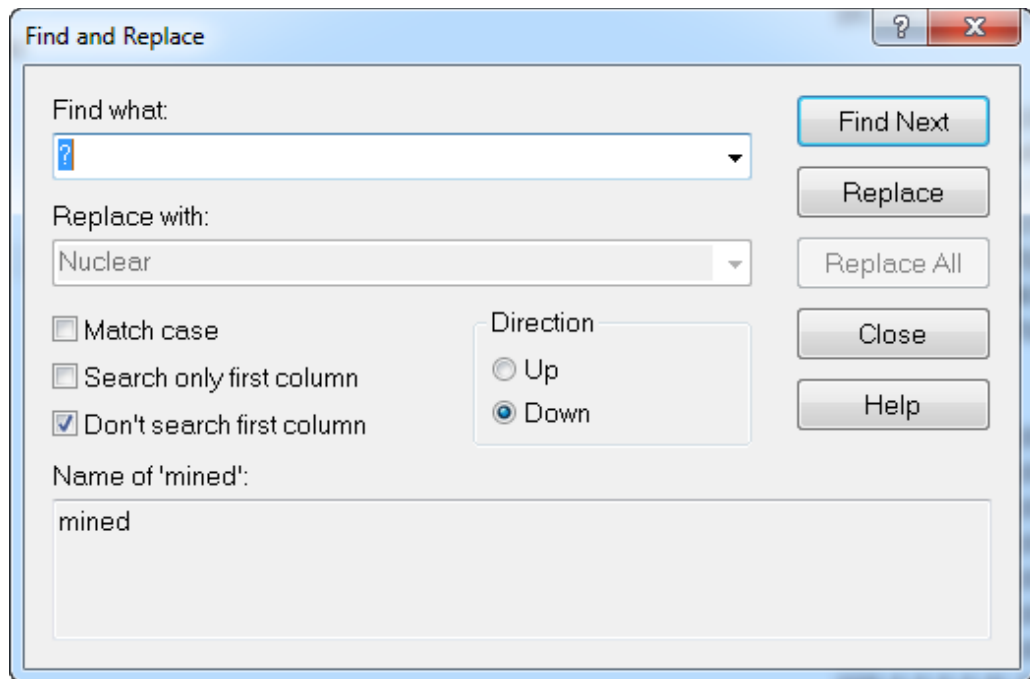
Find and Replace

?

X

Find what:

?

Find Next

Replace with:

Nuclear

Replace

Replace All

Match case

Search only first column

Don't search first column

Direction

Up

Down

Close

Help

Name of 'mined':

mined